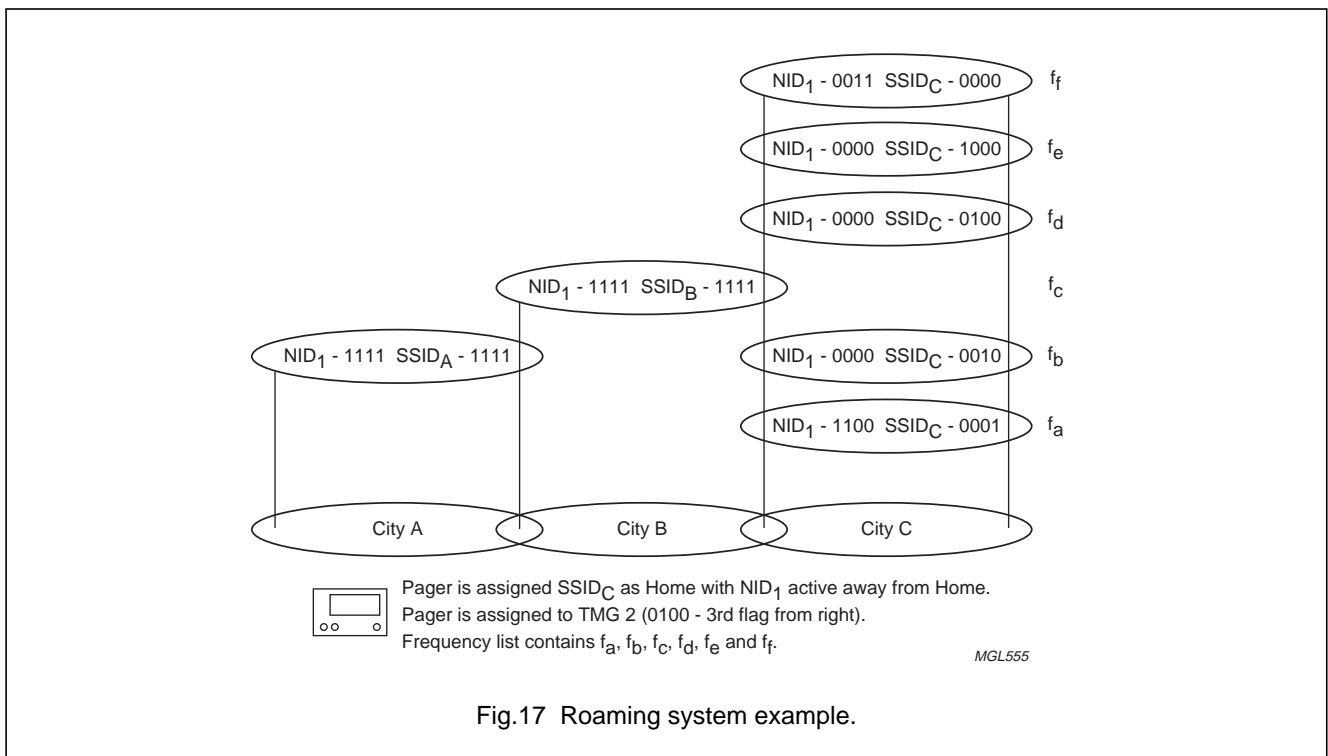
$NID_1$ - 0011 $SSID_C$ - 0000 $f_f$

$NID_1$ - 0000 $SSID_C$ - 1000 $f_e$

$NID_1$ - 0000 $SSID_C$ - 0100 $f_d$

$NID_1$ - 1111 $SSID_B$ - 1111

$f_c$

$NID_1$ - 1111 $SSID_A$ - 1111

$NID_1$ - 0000 $SSID_C$ - 0010 $f_b$

$NID_1$ - 1100 $SSID_C$ - 0001 $f_a$

City A

City B

City C

Pager is assigned $SSID_C$ as Home with $NID_1$ active away from Home.
Pager is assigned to TMG 2 (0100 - 3rd flag from right).
Frequency list contains $f_a$, $f_b$, $f_c$, $f_d$, $f_e$ and $f_f$.

MGL555

Fig.17 Roaming system example.